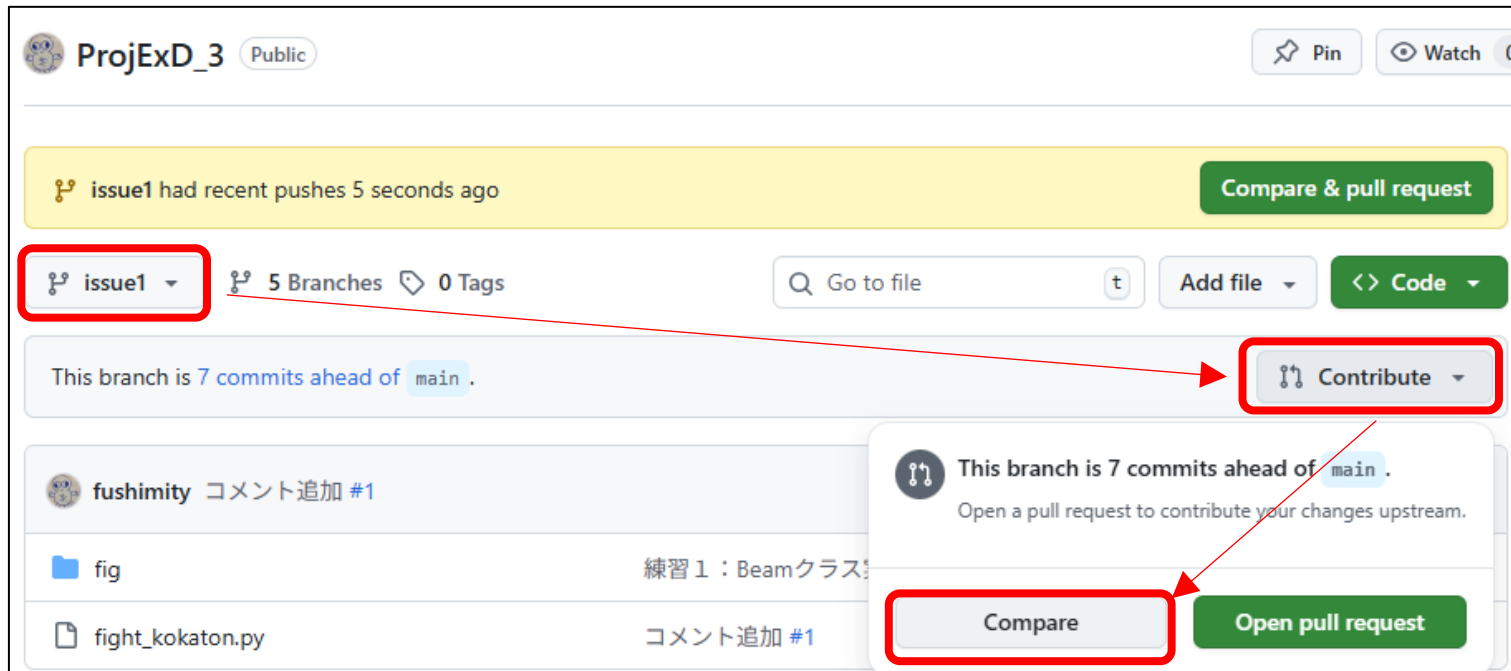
ProjExD_3 Public

Pin Watch

issue1 had recent pushes 5 seconds ago

Compare & pull request

issue1

5 Branches 0 Tags

Go to file t

Add file

<> Code

This branch is 7 commits ahead of main.

Contribute

fushimity コメント追加 #1

This branch is 7 commits ahead of main.

Open a pull request to contribute your changes upstream.

fig 練習１：Beamクラス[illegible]

fight_kokaton.py コメント追加 #1

Compare

Open pull request